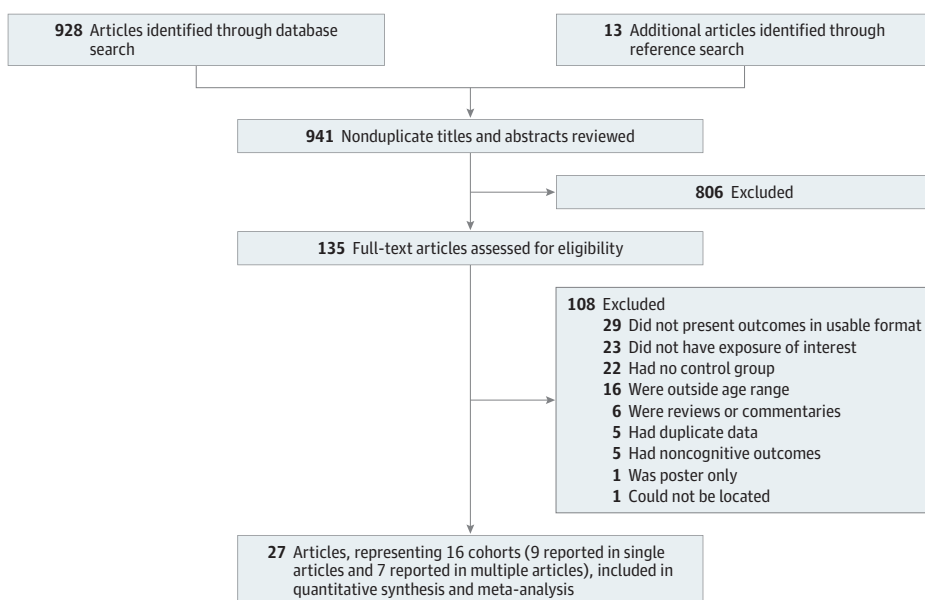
928 Articles identified through database search

13 Additional articles identified through reference search

941 Nonduplicate titles and abstracts reviewed

806 Excluded

135 Full-text articles assessed for eligibility

108 Excluded
29 Did not present outcomes in usable format
23 Did not have exposure of interest
22 Had no control group
16 Were outside age range
6 Were reviews or commentaries
5 Had duplicate data
5 Had noncognitive outcomes
1 Was poster only
1 Could not be located

27 Articles, representing 16 cohorts (9 reported in single articles and 7 reported in multiple articles), included in quantitative synthesis and meta-analysis